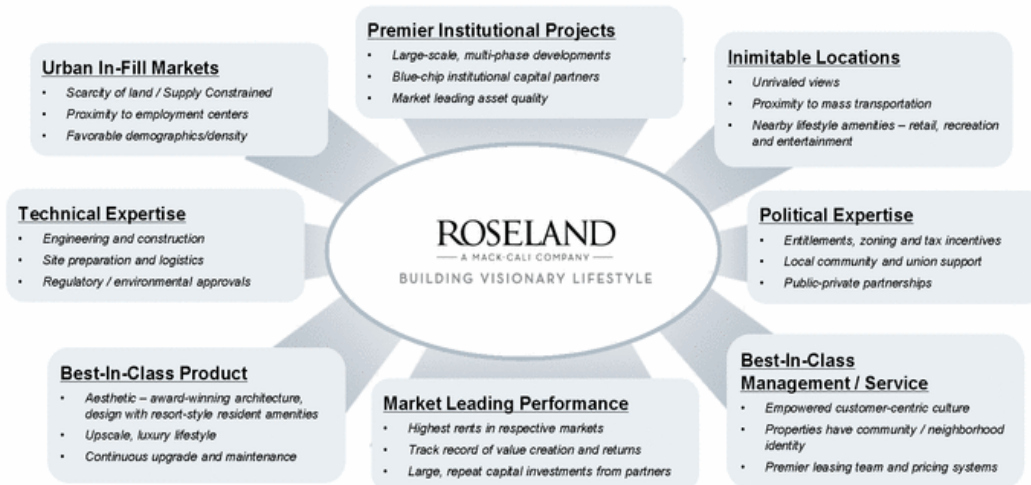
Premier Institutional Projects
- Large-scale, multi-phase developments
- Blue-chip institutional capital partners
- Market leading asset quality

Urban In-Fill Markets
- Scarcity of land / Supply Constrained
- Proximity to employment centers
- Favorable demographics/density

Inimitable Locations
- Unrivaled views
- Proximity to mass transportation
- Nearby lifestyle amenities – retail, recreation and entertainment

Technical Expertise
- Engineering and construction
- Site preparation and logistics
- Regulatory / environmental approvals

ROSELAND
A MACK-CALI COMPANY
BUILDING VISIONARY LIFESTYLE

Political Expertise
- Entitlements, zoning and tax incentives
- Local community and union support
- Public-private partnerships

Best-In-Class Product
- Aesthetic – award-winning architecture, design with resort-style resident amenities
- Upscale, luxury lifestyle
- Continuous upgrade and maintenance

Market Leading Performance
- Highest rents in respective markets
- Track record of value creation and returns
- Large, repeat capital investments from partners

Best-In-Class Management / Service
- Empowered customer-centric culture
- Properties have community / neighborhood identity
- Premier leasing team and pricing systems